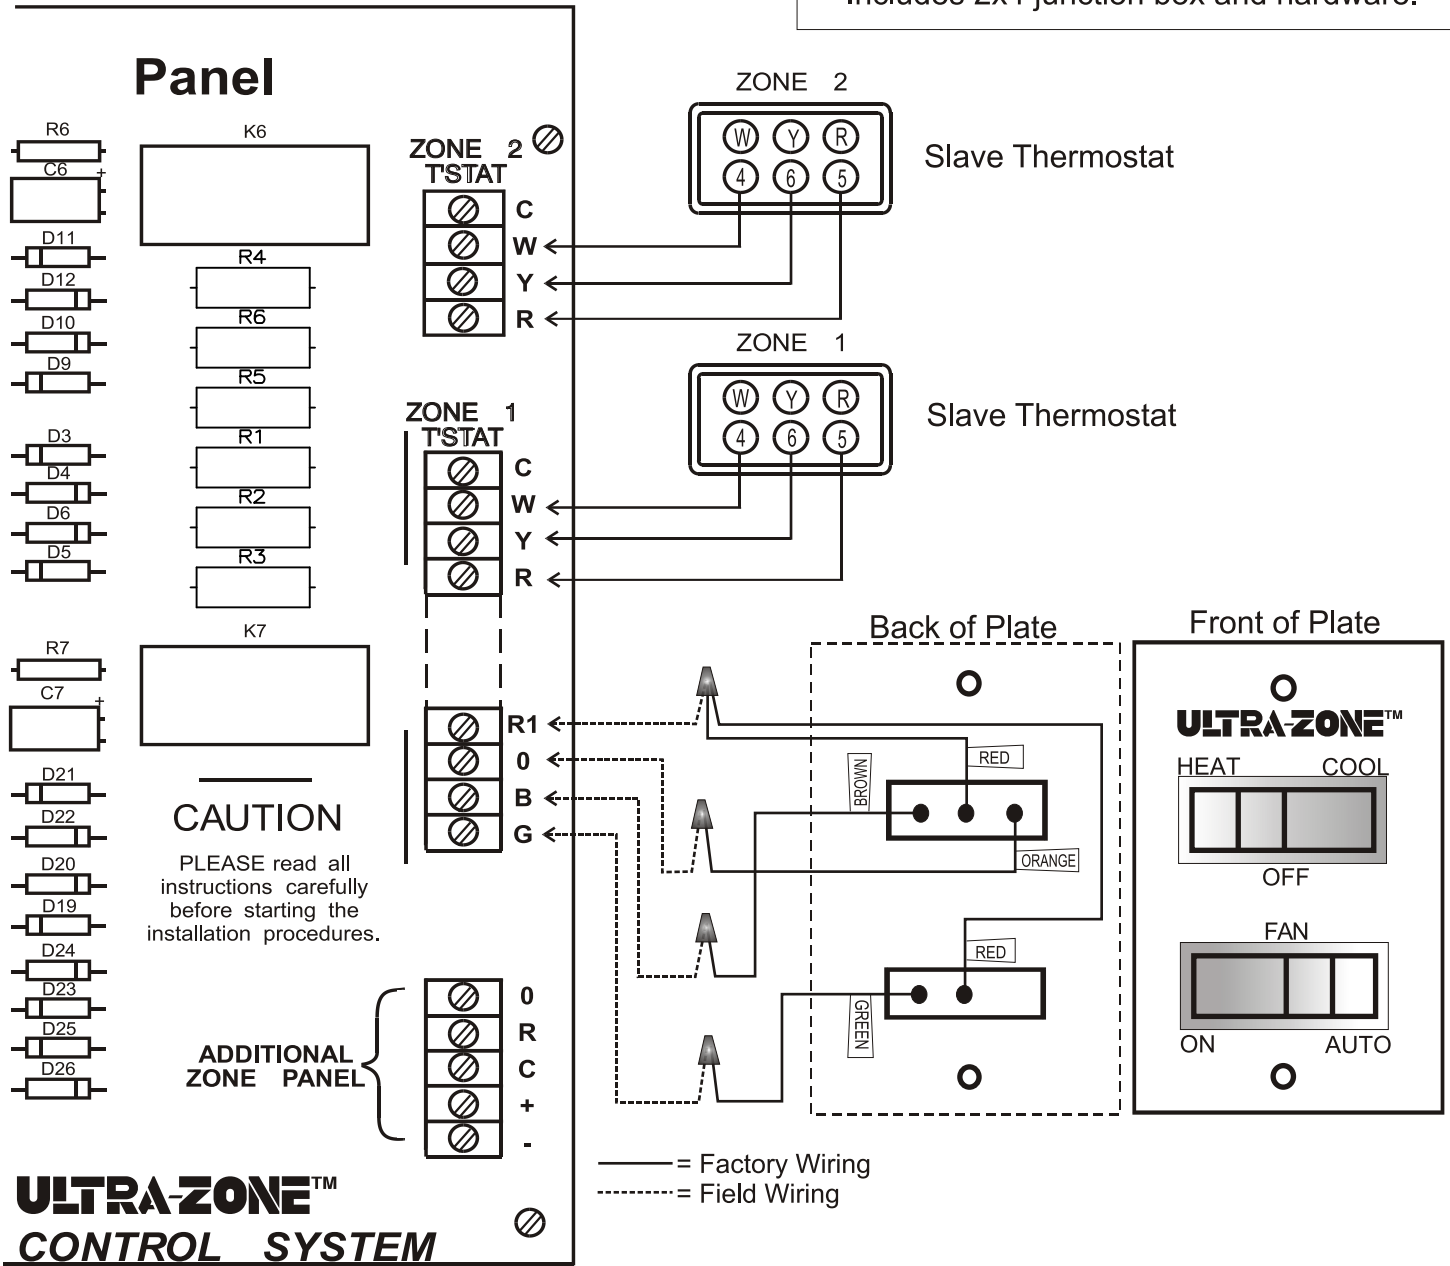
Includes 2x4 junction box and hardware.

Panel

R6
C6
D11
D12
D10
D9
D3
D4
D6
D5
R7
C7
D21
D22
D20
D19
D24
D23
D25
D26

K6
R4
R6
R5
R1
R2
R3
K7

CAUTION

PLEASE read all instructions carefully before starting the installation procedures.

ZONE 2
T'STAT
C
W
Y
R

ZONE 1
T'STAT
C
W
Y
R

R1
0
B
G

ADDITIONAL ZONE PANEL
0
R
C
+
-

ZONE 2
W Y R
4 6 5
Slave Thermostat

ZONE 1
W Y R
4 6 5
Slave Thermostat

Back of Plate
RED
BROWN
ORANGE
RED
GREEN

Front of Plate
ULTRA-ZONE™
HEAT
COOL
OFF
FAN
ON
AUTO

= Factory Wiring
= Field Wiring

ULTRA-ZONE™
CONTROL SYSTEM